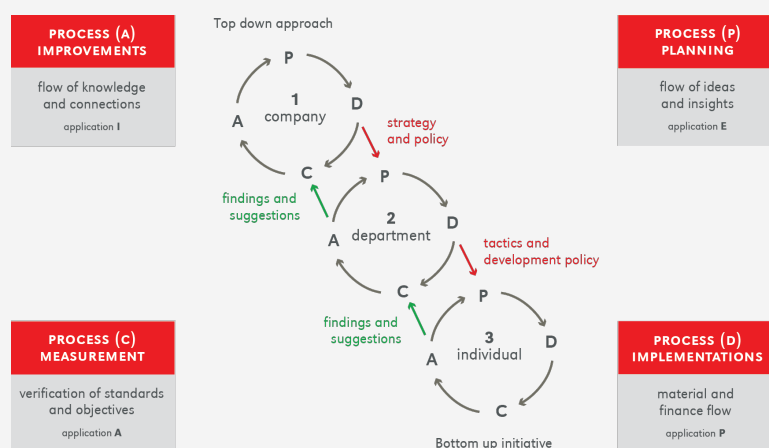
PROCESS (A)
IMPROVEMENTS

flow of knowledge and connections

application I

Top down approach

P
1
company
D
A
C

strategy and policy

findings and suggestions

P
2
department
D
A
C

tactics and development policy

findings and suggestions

P
3
individual
D
A
C

Bottom up initiative

PROCESS (P)
PLANNING

flow of ideas and insights

application E

PROCESS (C)
MEASUREMENT

verification of standards and objectives

application A

PROCESS (D)
IMPLEMENTATIONS

material and finance flow

application P